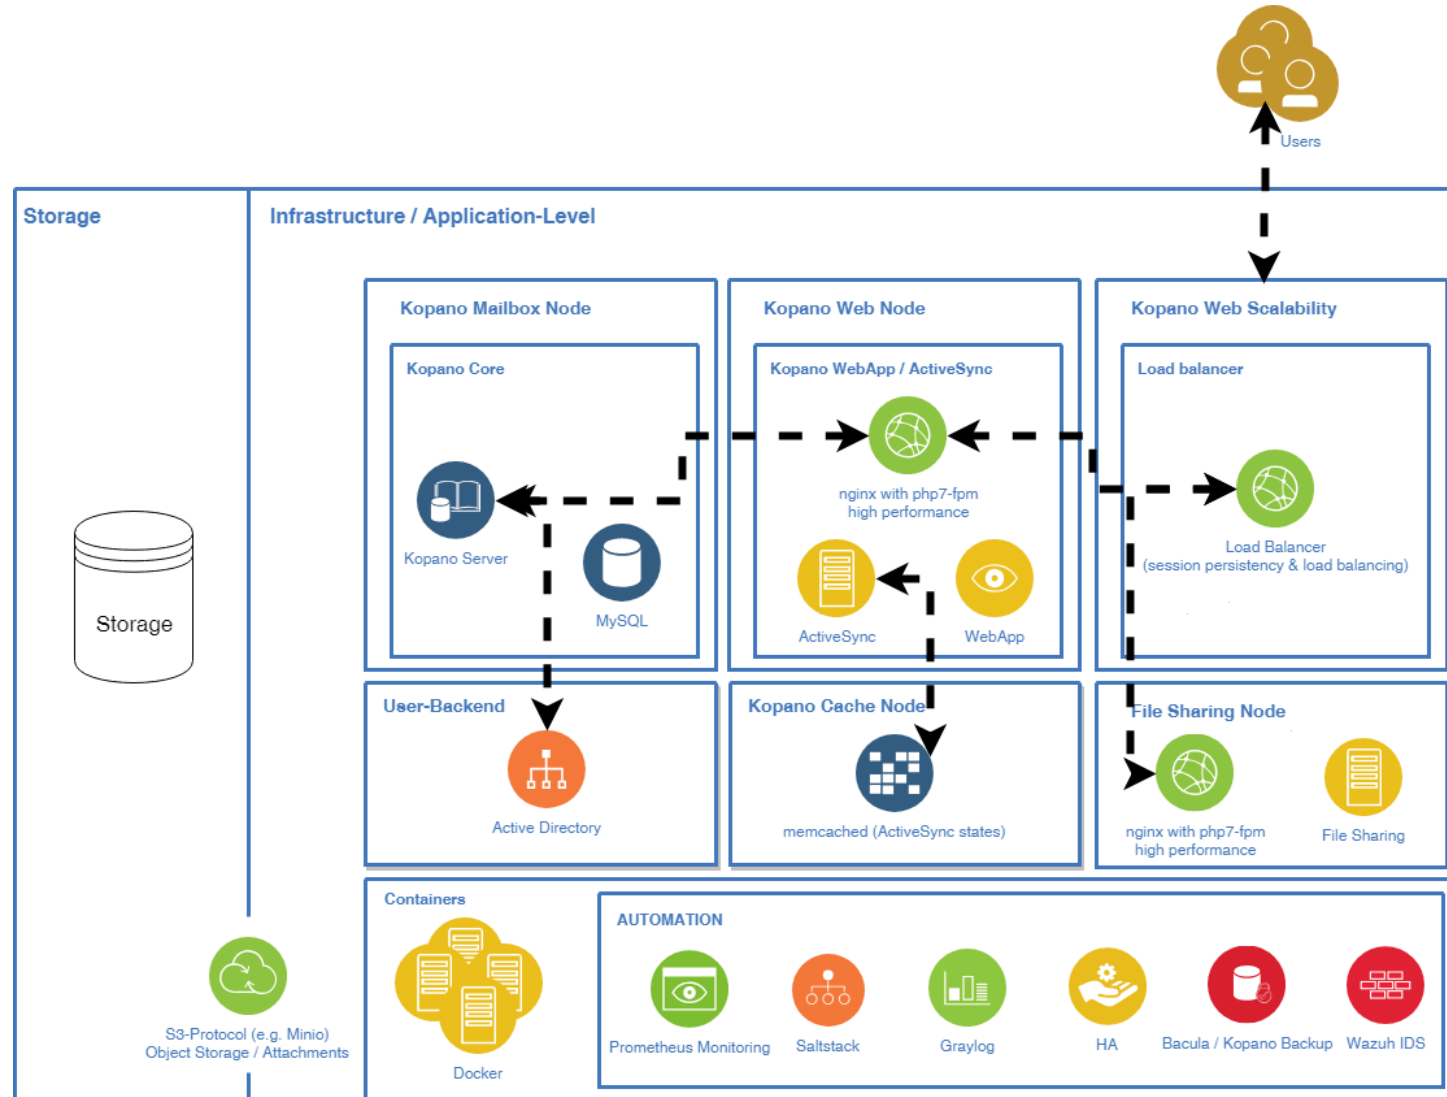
Users

Storage

Storage

Infrastructure / Application-Level

Kopano Mailbox Node

Kopano Core

Kopano Server

MySQL

Kopano Web Node

Kopano WebApp / ActiveSync

nginx with php7-fpm high performance

ActiveSync

WebApp

Kopano Web Scalability

Load balancer

Load Balancer (session persistency & load balancing)

User-Backend

Active Directory

Kopano Cache Node

memcached (ActiveSync states)

File Sharing Node

nginx with php7-fpm high performance

File Sharing

S3-Protocol (e.g. Minio) Object Storage / Attachments

Containers

Docker

AUTOMATION

Prometheus Monitoring

Saltstack

Graylog

HA

Bacula / Kopano Backup

Wazuh IDS